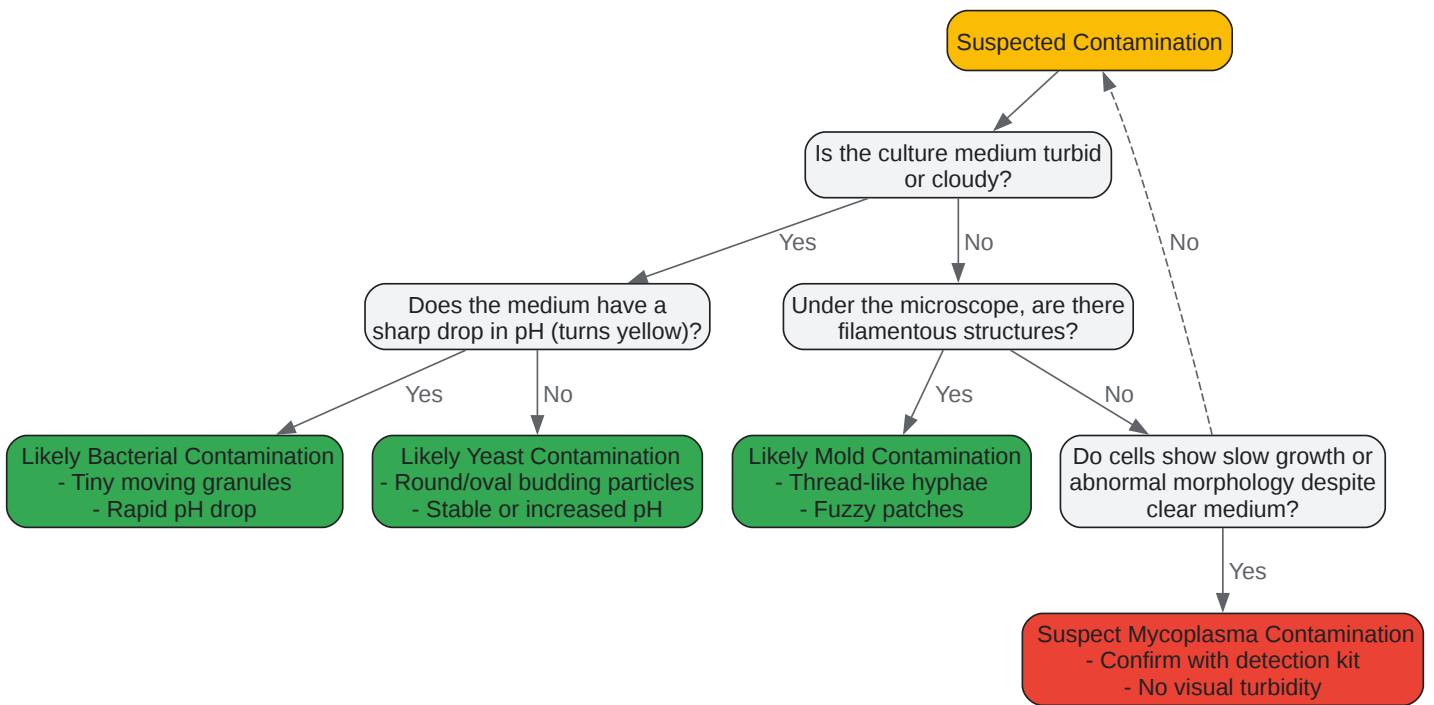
Suspected Contamination

Is the culture medium turbid or cloudy?

Yes

No

No

Does the medium have a sharp drop in pH (turns yellow)?

Under the microscope, are there filamentous structures?

Yes

No

Yes

No

Likely Bacterial Contamination
- Tiny moving granules
- Rapid pH drop

Likely Yeast Contamination
- Round/oval budding particles
- Stable or increased pH

Likely Mold Contamination
- Thread-like hyphae
- Fuzzy patches

Do cells show slow growth or abnormal morphology despite clear medium?

Yes

Suspect Mycoplasma Contamination
- Confirm with detection kit
- No visual turbidity